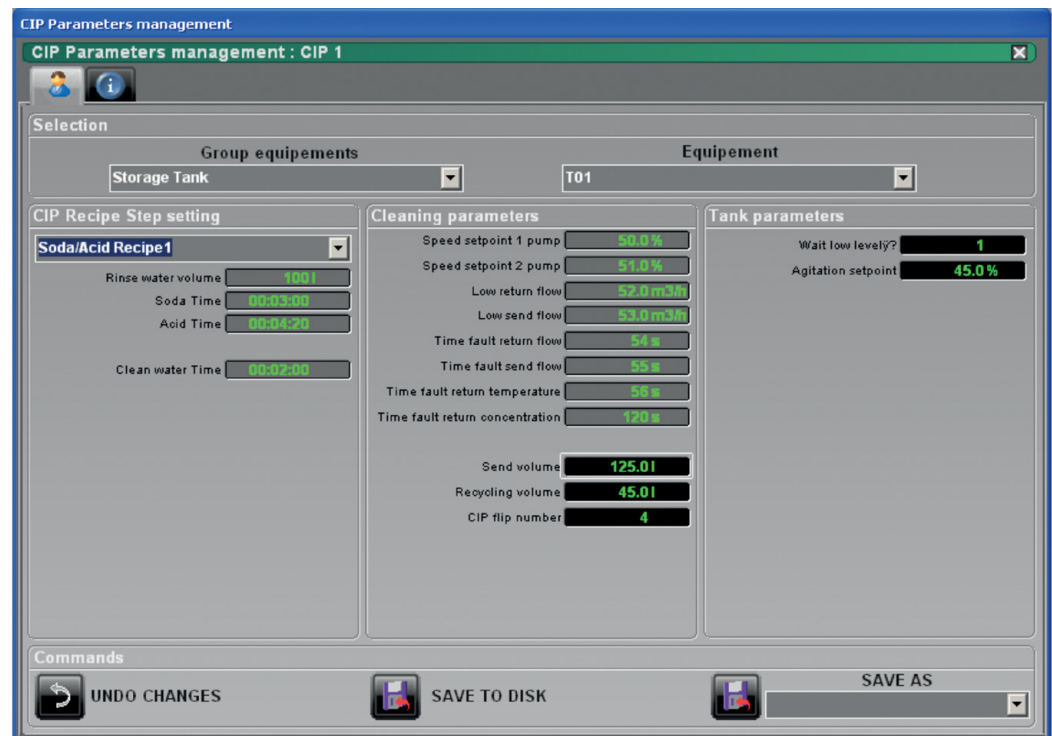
CIP Parameters management

CIP Parameters management : CIP 1

Selection

Group equipements

Storage Tank

Equipement

T01

CIP Recipe Step setting

Soda/Acid Recipe1

Rinse water volume 100l

Soda Time 00:03:00

Acid Time 00:04:20

Clean water Time 00:02:00

Cleaning parameters

Speed setpoint 1 pump 50.0 %

Speed setpoint 2 pump 51.0 %

Low return flow 52.0 m3/h

Low send flow 53.0 m3/h

Time fault return flow 54 s

Time fault send flow 55 s

Time fault return temperature 56 s

Time fault return concentration 120 s

Send volume 125.0l

Recycling volume 45.0l

CIP flip number 4

Tank parameters

Wait low levelÿ? 1

Agitation setpoint 45.0 %

Commands

UNDO CHANGES

SAVE TO DISK

SAVE AS